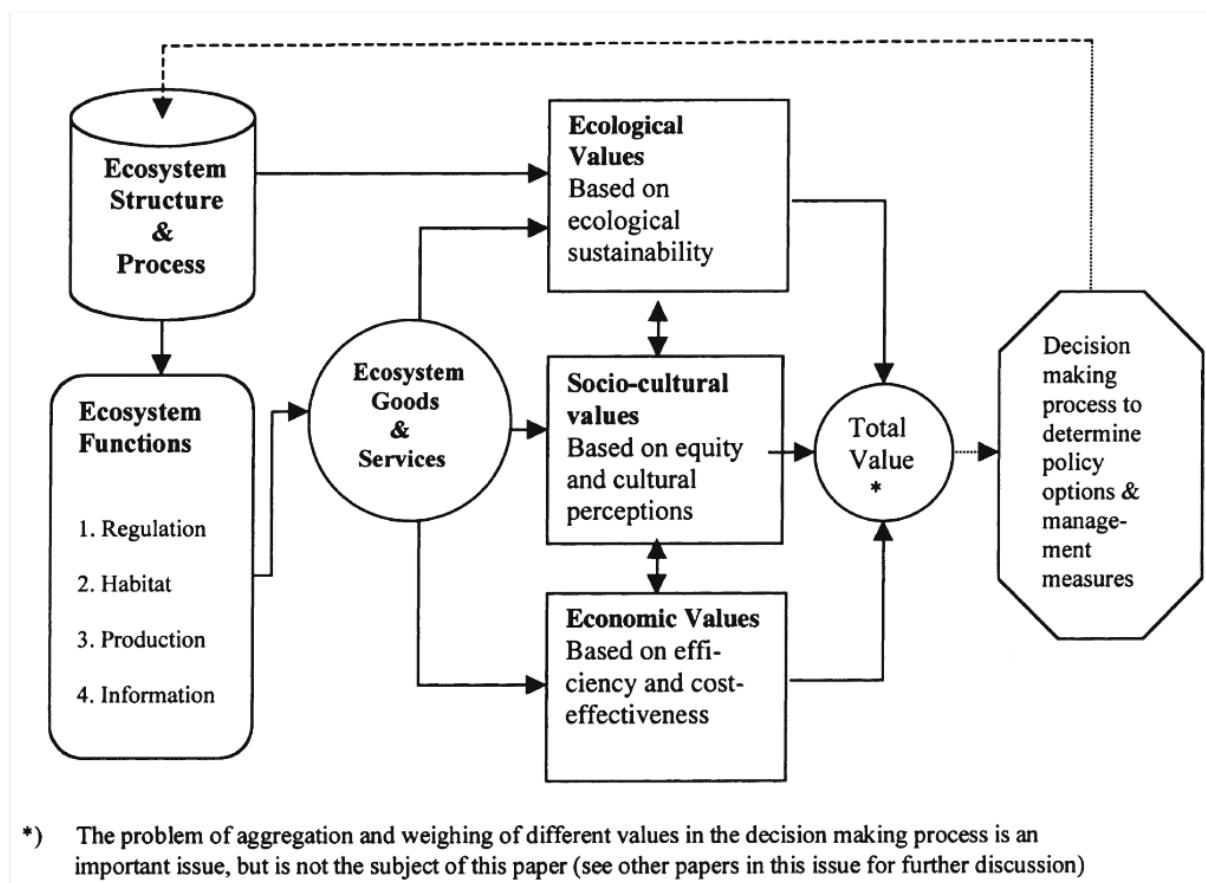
Ecosystem Structure & Process

Ecological Values
Based on ecological sustainability

Ecosystem Functions

1. Regulation
2. Habitat
3. Production
4. Information

Ecosystem Goods & Services

Socio-cultural values
Based on equity and cultural perceptions

Total Value
*

Decision making process to determine policy options & management measures

Economic Values
Based on efficiency and cost-effectiveness

*) The problem of aggregation and weighing of different values in the decision making process is an important issue, but is not the subject of this paper (see other papers in this issue for further discussion)